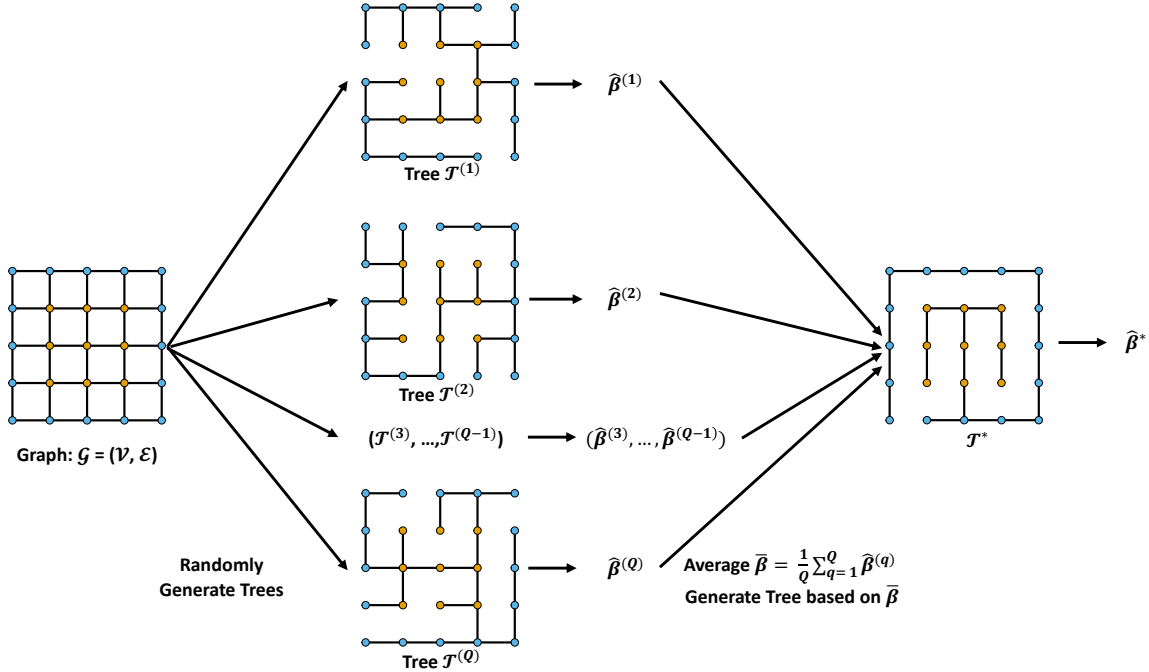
Tree $\mathcal{T}^{(1)}$

$\widehat{\boldsymbol{\beta}}^{(1)}$

Tree $\mathcal{T}^{(2)}$

$\widehat{\boldsymbol{\beta}}^{(2)}$

Graph: $\mathcal{G} = (\mathcal{V}, \mathcal{E})$

$(\mathcal{T}^{(3)}, \ldots, \mathcal{T}^{(Q-1)})$

$(\widehat{\boldsymbol{\beta}}^{(3)}, \ldots, \widehat{\boldsymbol{\beta}}^{(Q-1)})$

$\mathcal{T}^{*}$

$\widehat{\boldsymbol{\beta}}^{*}$

Randomly Generate Trees

Tree $\mathcal{T}^{(Q)}$

$\widehat{\boldsymbol{\beta}}^{(Q)}$

Average $\overline{\boldsymbol{\beta}} = \frac{1}{Q}\sum_{q=1}^{Q}\widehat{\boldsymbol{\beta}}^{(q)}$

Generate Tree based on $\overline{\boldsymbol{\beta}}$